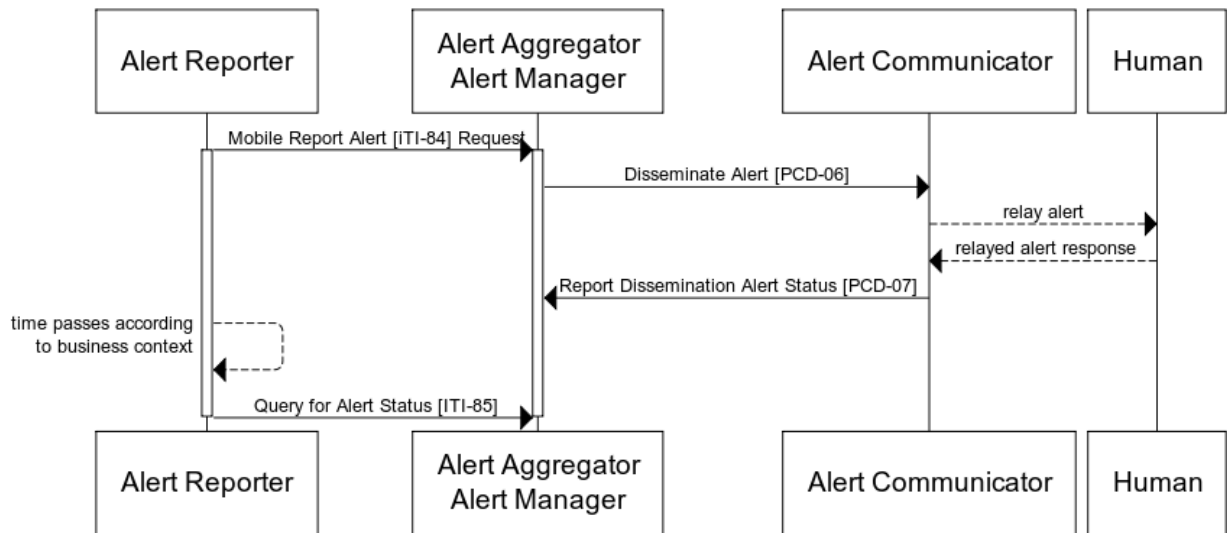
Alert Reporter

Alert Aggregator
Alert Manager

Alert Communicator

Human

Mobile Report Alert [ITI-84] Request

Disseminate Alert [PCD-06]

relay alert

relayed alert response

Report Dissemination Alert Status [PCD-07]

time passes according to business context

Query for Alert Status [ITI-85]

Alert Reporter

Alert Aggregator
Alert Manager

Alert Communicator

Human